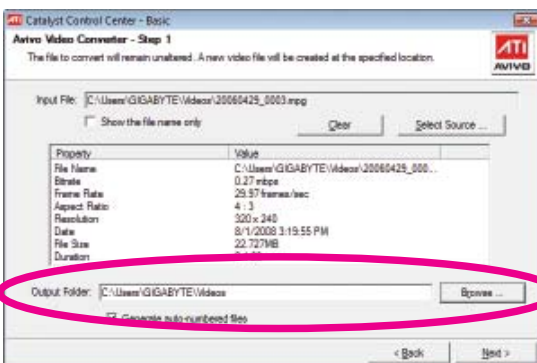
Catalyst Control Center - Basic

Avivo Video Converter - Step 1

The file to convert will remain unaltered. A new video file will be created at the specified location.

ATI AVIVO

Input File: C:\Users\GIGABYTE\Videos\20060429_0003.mpg

Show the file name only

Clear

Select Source ...

| Property | Value |
|---|---|
| File Name | C:\Users\GIGABYTE\Videos\20060429_000... |
| Bitrate | 0.27 mbps |
| Frame Rate | 29.97 frames/sec |
| Aspect Ratio | 4 : 3 |
| Resolution | 320 x 240 |
| Date | 8/1/2008 3:19:55 PM |
| File Size | 22.727MB |
| Duration | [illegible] |

Output Folder: C:\Users\GIGABYTE\Videos

Browse ...

Generate auto-numbered files

< Back

Next >